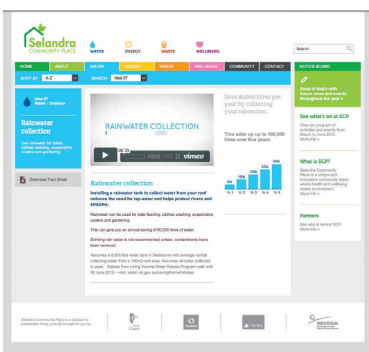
Selandra COMMUNITY PLACE

WATER ENERGY WASTE WELLBEING

Search

HOME ABOUT WATER ENERGY WASTE WELLBEING COMMUNITY CONTACT

SORT BY A-Z SEARCH Idea 07

NOTICE BOARD

Idea 07
Water | Outdoor

Rainwater collection

Use rainwater for toilet flushing, clothes washing, evaporative coolers and gardening.

Download Fact Sheet

RAINWATER COLLECTION

vimeo

Save 90,000 litres per year by collecting your rainwater.

This adds up to 450,000 litres over five years:

Yr 1 Yr 2 Yr 3 Yr 4 Yr 5

Rainwater collection

Installing a rainwater tank to collect water from your roof reduces the load for large water projects and helps protect rivers and streams.

Rainwater can be used for toilet flushing, clothes washing, evaporative coolers and gardening.

This can give you an annual saving of 90,000 litres of water.

Drinking rain water is not recommended unless contaminants have been removed.

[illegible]

Keep in touch with future news and events throughout the year »

See what's on at SCP

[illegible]
More info »

What is SCP?

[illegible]
More info »

Partners

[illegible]
More info »

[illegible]